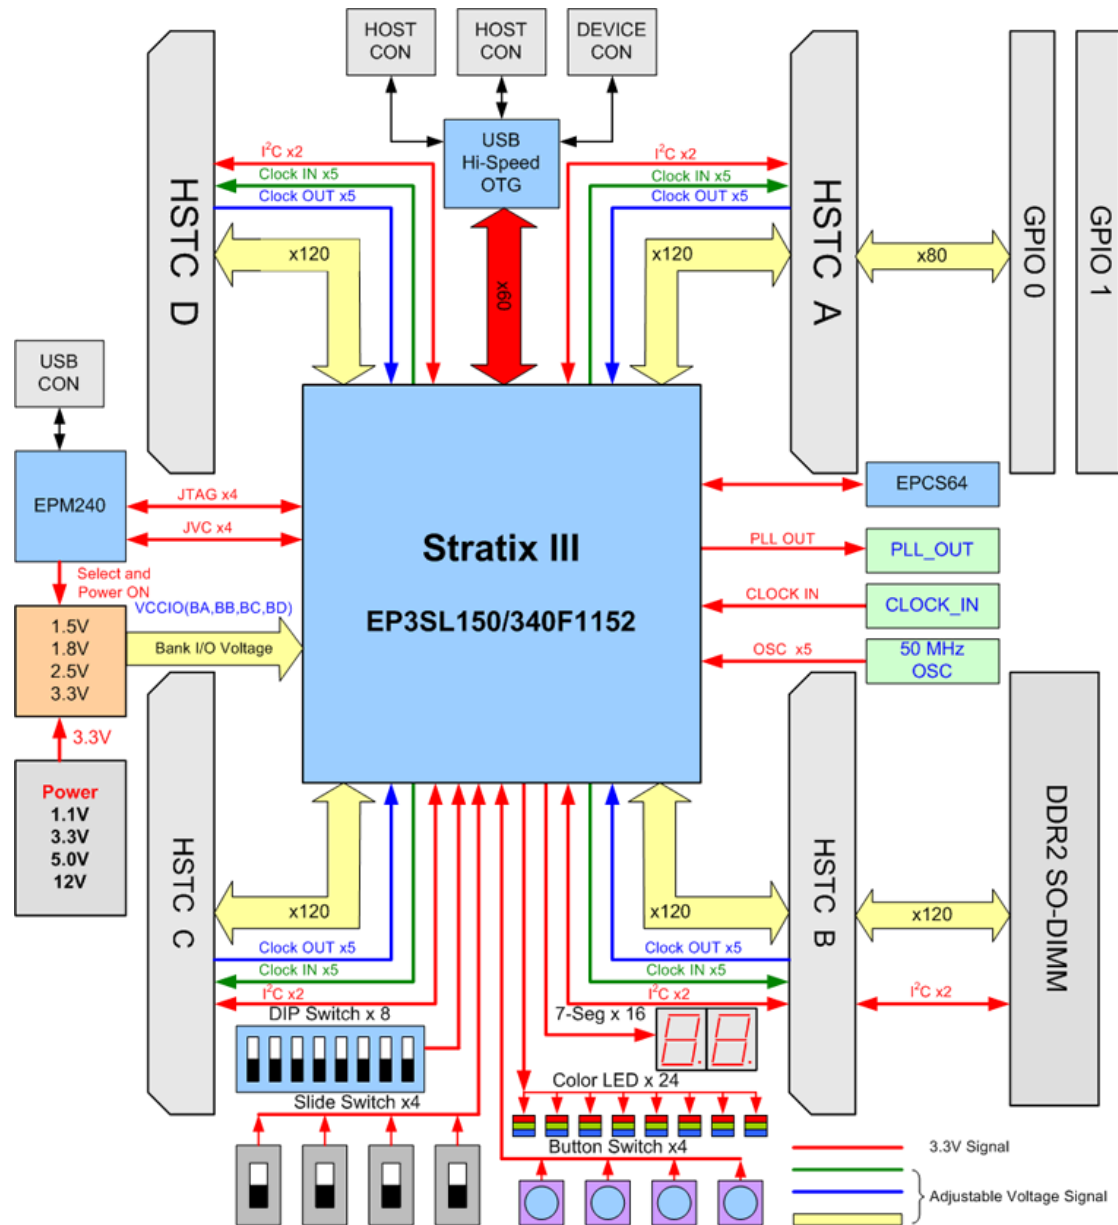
HOST CON

HOST CON

DEVICE CON

USB Hi-Speed OTG

$I^2C$ x2
Clock IN x5
Clock OUT x5

x120

x60

$I^2C$ x2
Clock IN x5
Clock OUT x5

x120

HSTC D

HSTC A

x80

GPIO 0

GPIO 1

USB CON

EPM240

JTAG x4

JVC x4

Select and Power ON

VCCIO(BA,BB,BC,BD)

1.5V
1.8V
2.5V
3.3V

Bank I/O Voltage

3.3V

Power
1.1V
3.3V
5.0V
12V

Stratix III

EP3SL150/340F1152

EPCS64

PLL OUT

PLL_OUT

CLOCK IN

CLOCK_IN

OSC x5

50 MHz OSC

HSTC C

x120

Clock OUT x5
Clock IN x5
$I^2C$ x2

DIP Switch x 8

Slide Switch x4

7-Seg x 16

Color LED x 24

Button Switch x4

x120

Clock OUT x5
Clock IN x5
$I^2C$ x2

HSTC B

x120

$I^2C$ x2

DDR2 SO-DIMM

3.3V Signal

Adjustable Voltage Signal